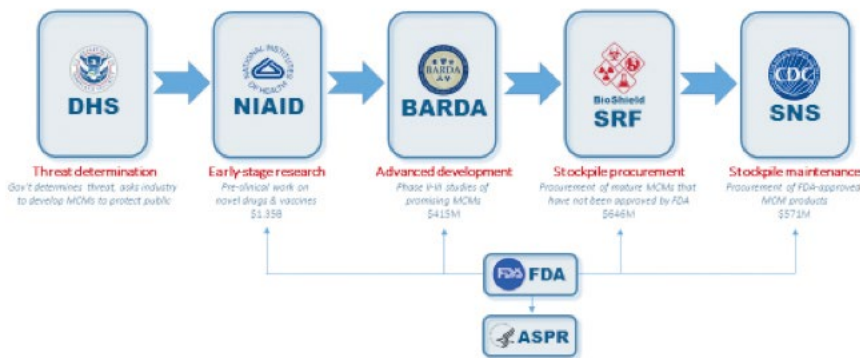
DHS

Threat determination
Gov't determines threat, asks industry to develop MCMs to protect public

NATIONAL INSTITUTES OF HEALTH
NIAID

Early-stage research
Pre-clinical work on novel drugs & vaccines
$1.35B

BARDA
BARDA

Advanced development
Phase I-II studies of promising MCMs
$415M

BioShield
SRF

Stockpile procurement
Procurement of mature MCMs that have not been approved by FDA
$646M

CDC
SNS

Stockpile maintenance
Procurement of FDA-approved MCM products
$571M

FDA FDA

ASPR